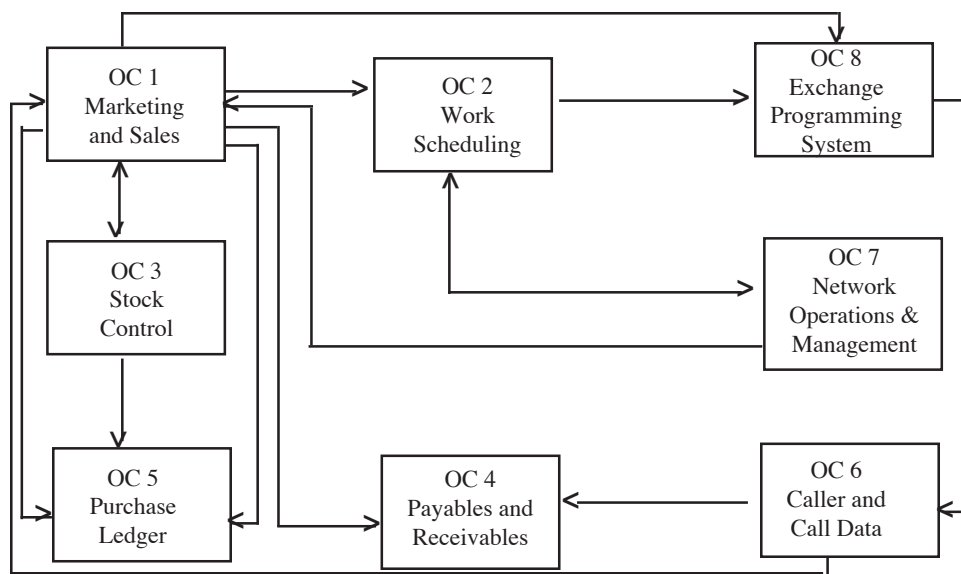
OC 1
Marketing
and Sales

OC 2
Work
Scheduling

OC 8
Exchange
Programming
System

OC 3
Stock
Control

OC 7
Network
Operations &
Management

OC 5
Purchase
Ledger

OC 4
Payables and
Receivables

OC 6
Caller and
Call Data